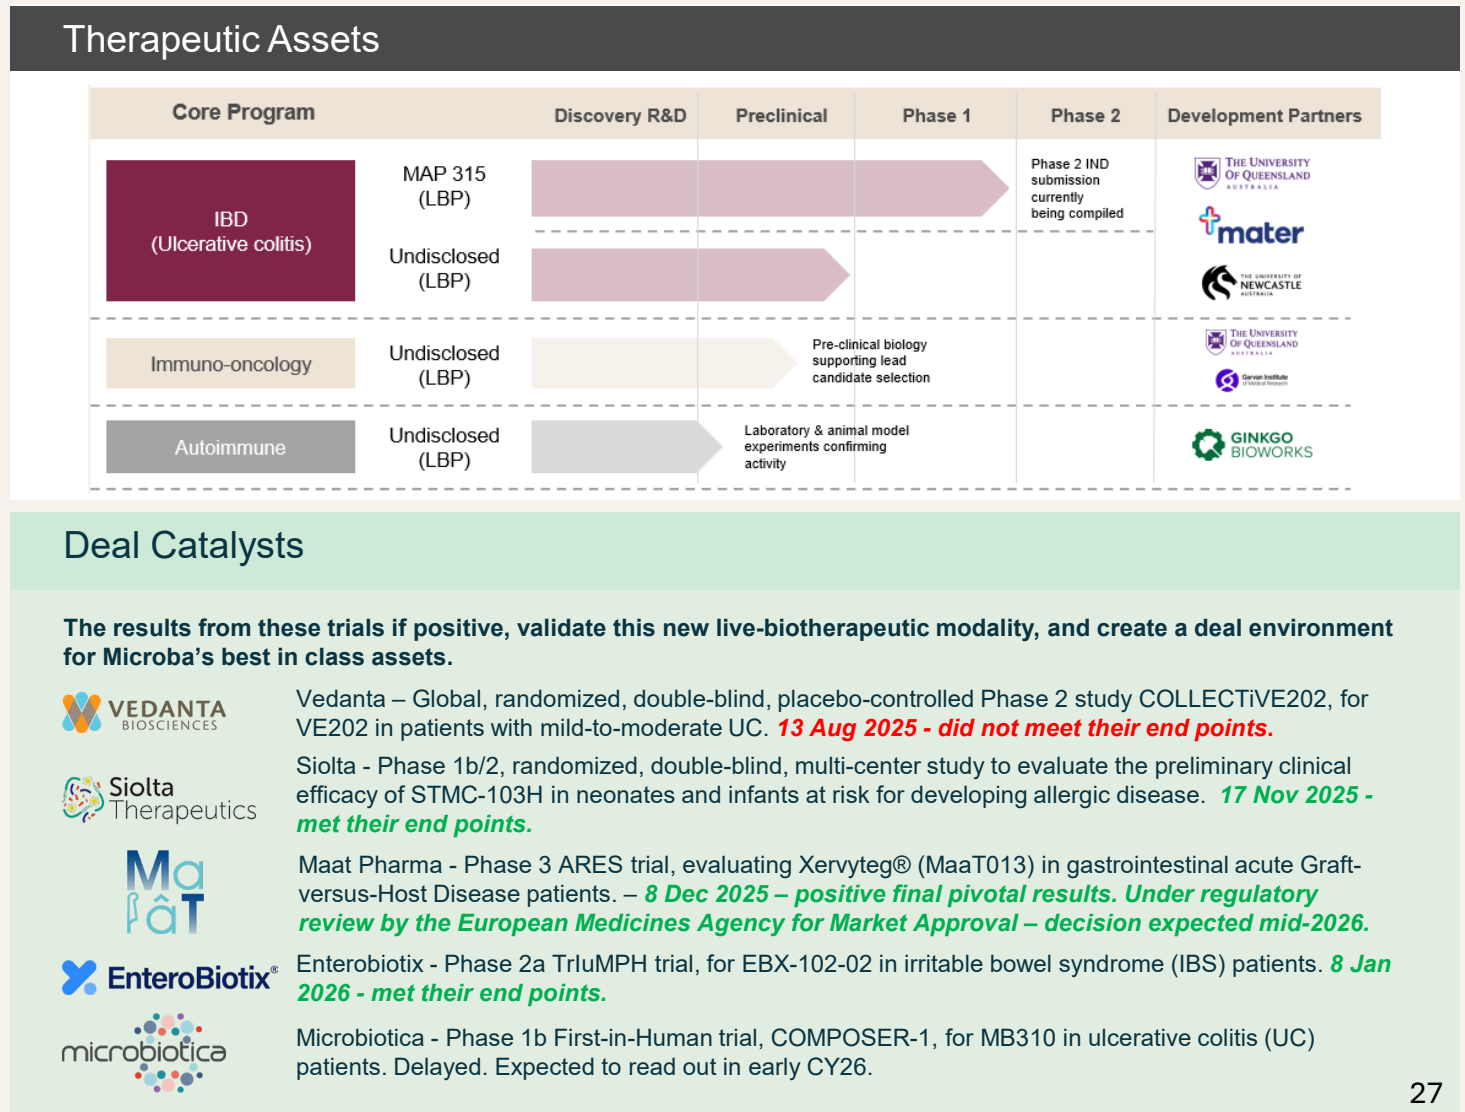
Therapeutic Assets

| Core Program | | Discovery R&D | Preclinical | Phase 1 | Phase 2 | Development Partners |
|---|---|---|---|---|---|---|
| IBD (Ulcerative colitis) | MAP 315 (LBP) | | | | Phase 2 IND submission currently being compiled | The University Of Queensland Australia; mater; The University of Newcastle Australia |
| | Undisclosed (LBP) | | | | | |
| Immuno-oncology | Undisclosed (LBP) | | | Pre-clinical biology supporting lead candidate selection | | The University Of Queensland Australia; Garvan Institute of Medical Research |
| Autoimmune | Undisclosed (LBP) | | Laboratory & animal model experiments confirming activity | | | GINKGO BIOWORKS |

Deal Catalysts

The results from these trials if positive, validate this new live-biotherapeutic modality, and create a deal environment for Microba's best in class assets.

VEDANTA BIOSCIENCES
Vedanta – Global, randomized, double-blind, placebo-controlled Phase 2 study COLLECTiVE202, for VE202 in patients with mild-to-moderate UC. 13 Aug 2025 - did not meet their end points.

Siolta Therapeutics
Siolta - Phase 1b/2, randomized, double-blind, multi-center study to evaluate the preliminary clinical efficacy of STMC-103H in neonates and infants at risk for developing allergic disease. 17 Nov 2025 - met their end points.

Maat
Maat Pharma - Phase 3 ARES trial, evaluating Xervyteg® (MaaT013) in gastrointestinal acute Graft-versus-Host Disease patients. – 8 Dec 2025 – positive final pivotal results. Under regulatory review by the European Medicines Agency for Market Approval – decision expected mid-2026.

EnteroBiotix®
Enterobiotix - Phase 2a TrIuMPH trial, for EBX-102-02 in irritable bowel syndrome (IBS) patients. 8 Jan 2026 - met their end points.

microbiotica
Microbiotica - Phase 1b First-in-Human trial, COMPOSER-1, for MB310 in ulcerative colitis (UC) patients. Delayed. Expected to read out in early CY26.

27